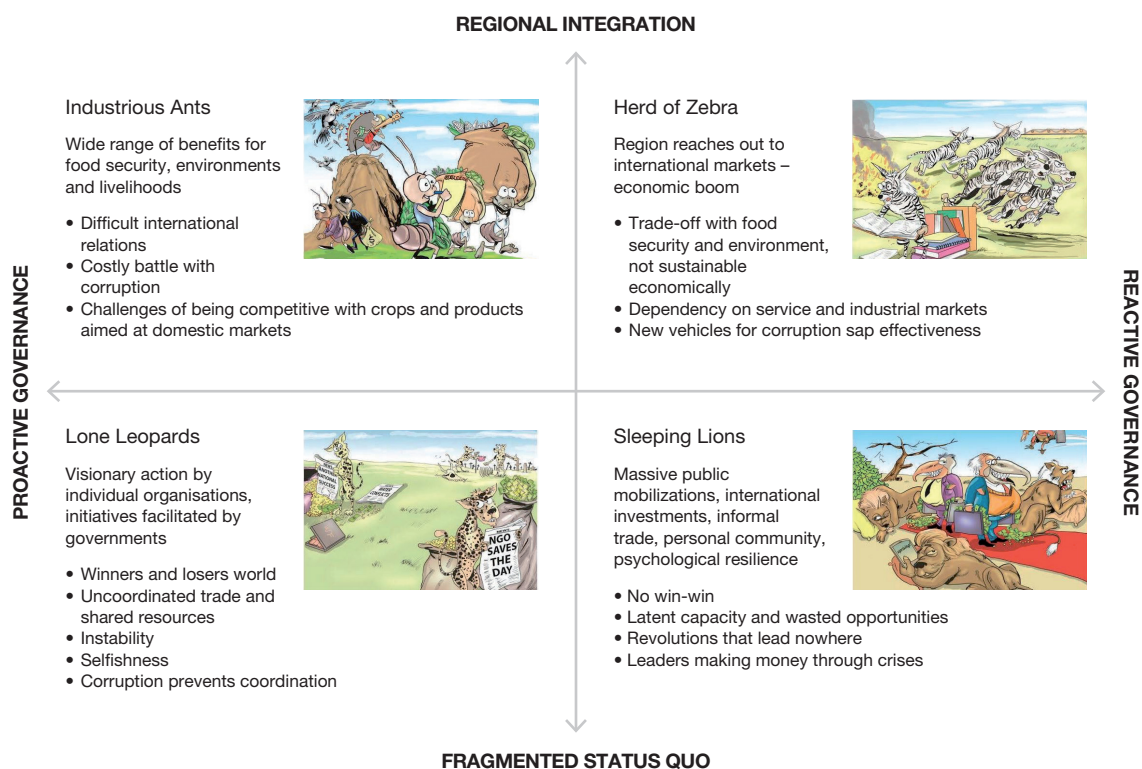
REGIONAL INTEGRATION

PROACTIVE GOVERNANCE

REACTIVE GOVERNANCE

Industrious Ants

Wide range of benefits for food security, environments and livelihoods

• Difficult international relations
• Costly battle with corruption
• Challenges of being competitive with crops and products aimed at domestic markets

Herd of Zebra

Region reaches out to international markets – economic boom

• Trade-off with food security and environment, not sustainable economically
• Dependency on service and industrial markets
• New vehicles for corruption sap effectiveness

Lone Leopards

Visionary action by individual organisations, initiatives facilitated by governments

NGO SAVES THE DAY

• Winners and losers world
• Uncoordinated trade and shared resources
• Instability
• Selfishness
• Corruption prevents coordination

Sleeping Lions

Massive public mobilizations, international investments, informal trade, personal community, psychological resilience

• No win-win
• Latent capacity and wasted opportunities
• Revolutions that lead nowhere
• Leaders making money through crises

FRAGMENTED STATUS QUO